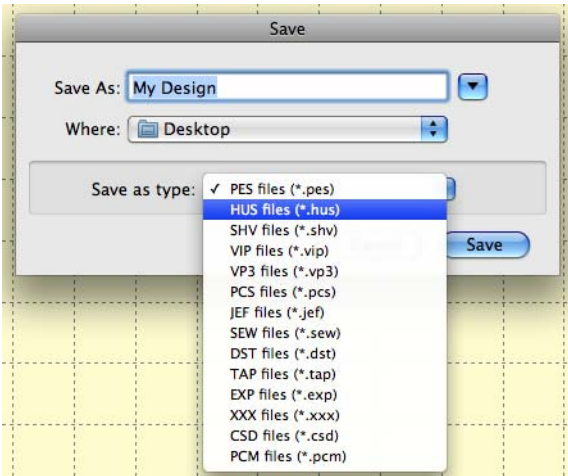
Save

Save As: My Design

Where: Desktop

Save as type: ✓ PES files (*.pes)
HUS files (*.hus)
SHV files (*.shv)
VIP files (*.vip)
VP3 files (*.vp3)
PCS files (*.pcs)
JEF files (*.jef)
SEW files (*.sew)
DST files (*.dst)
TAP files (*.tap)
EXP files (*.exp)
XXX files (*.xxx)
CSD files (*.csd)
PCM files (*.pcm)

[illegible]

Save